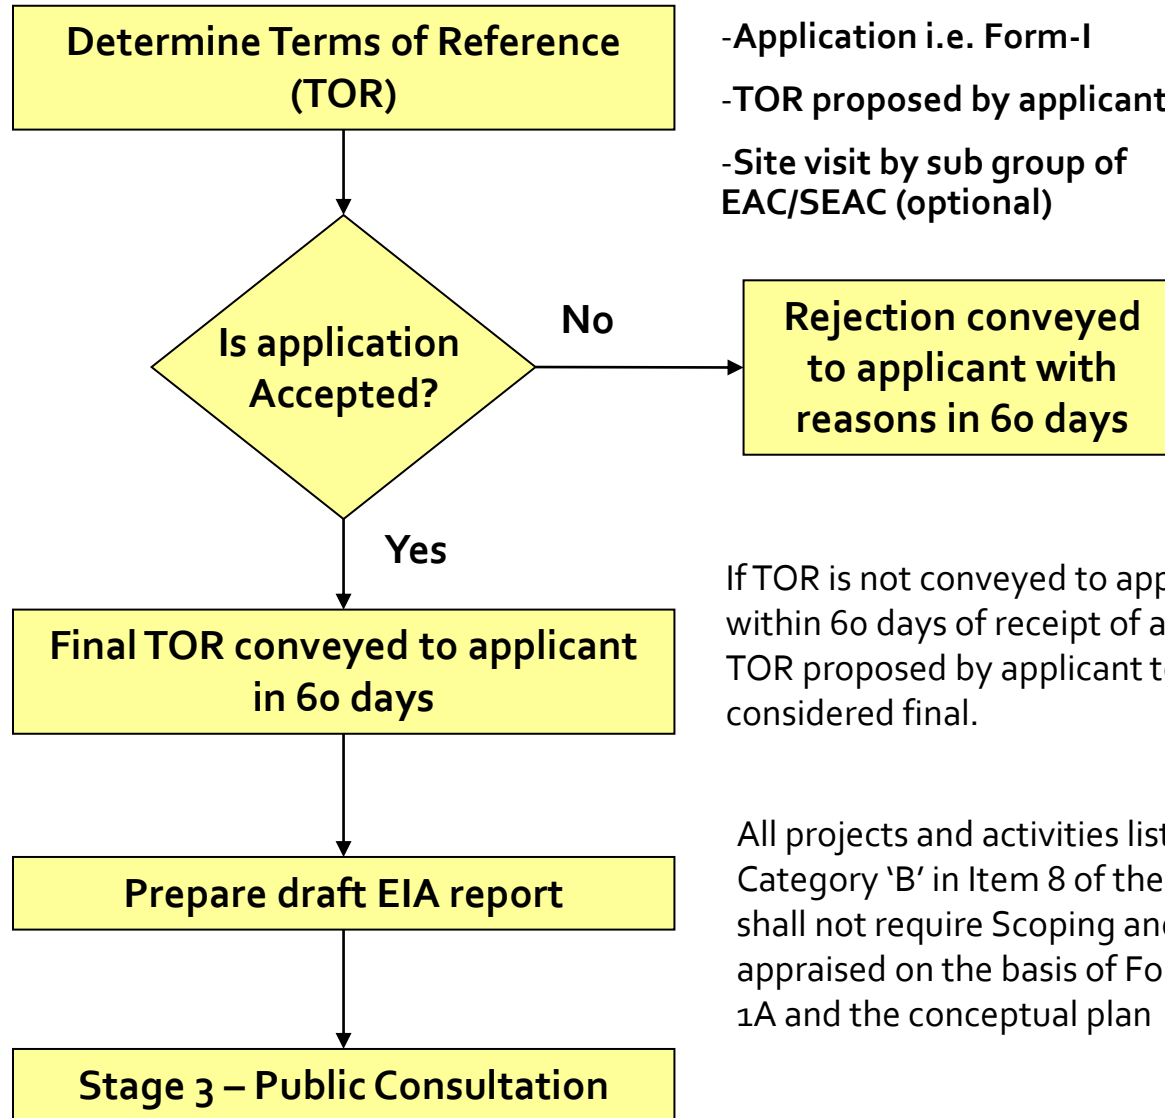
Determine Terms of Reference (TOR)

-Application i.e. Form-I

-TOR proposed by applicant

-Site visit by sub group of EAC/SEAC (optional)

Is application Accepted?

No

Rejection conveyed to applicant with reasons in 60 days

Yes

If TOR is not conveyed to app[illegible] within 60 days of receipt of a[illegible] TOR proposed by applicant t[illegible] considered final.

Final TOR conveyed to applicant in 60 days

All projects and activities list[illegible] Category 'B' in Item 8 of the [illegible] shall not require Scoping an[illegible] appraised on the basis of Fo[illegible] 1A and the conceptual plan

Prepare draft EIA report

Stage 3 – Public Consultation